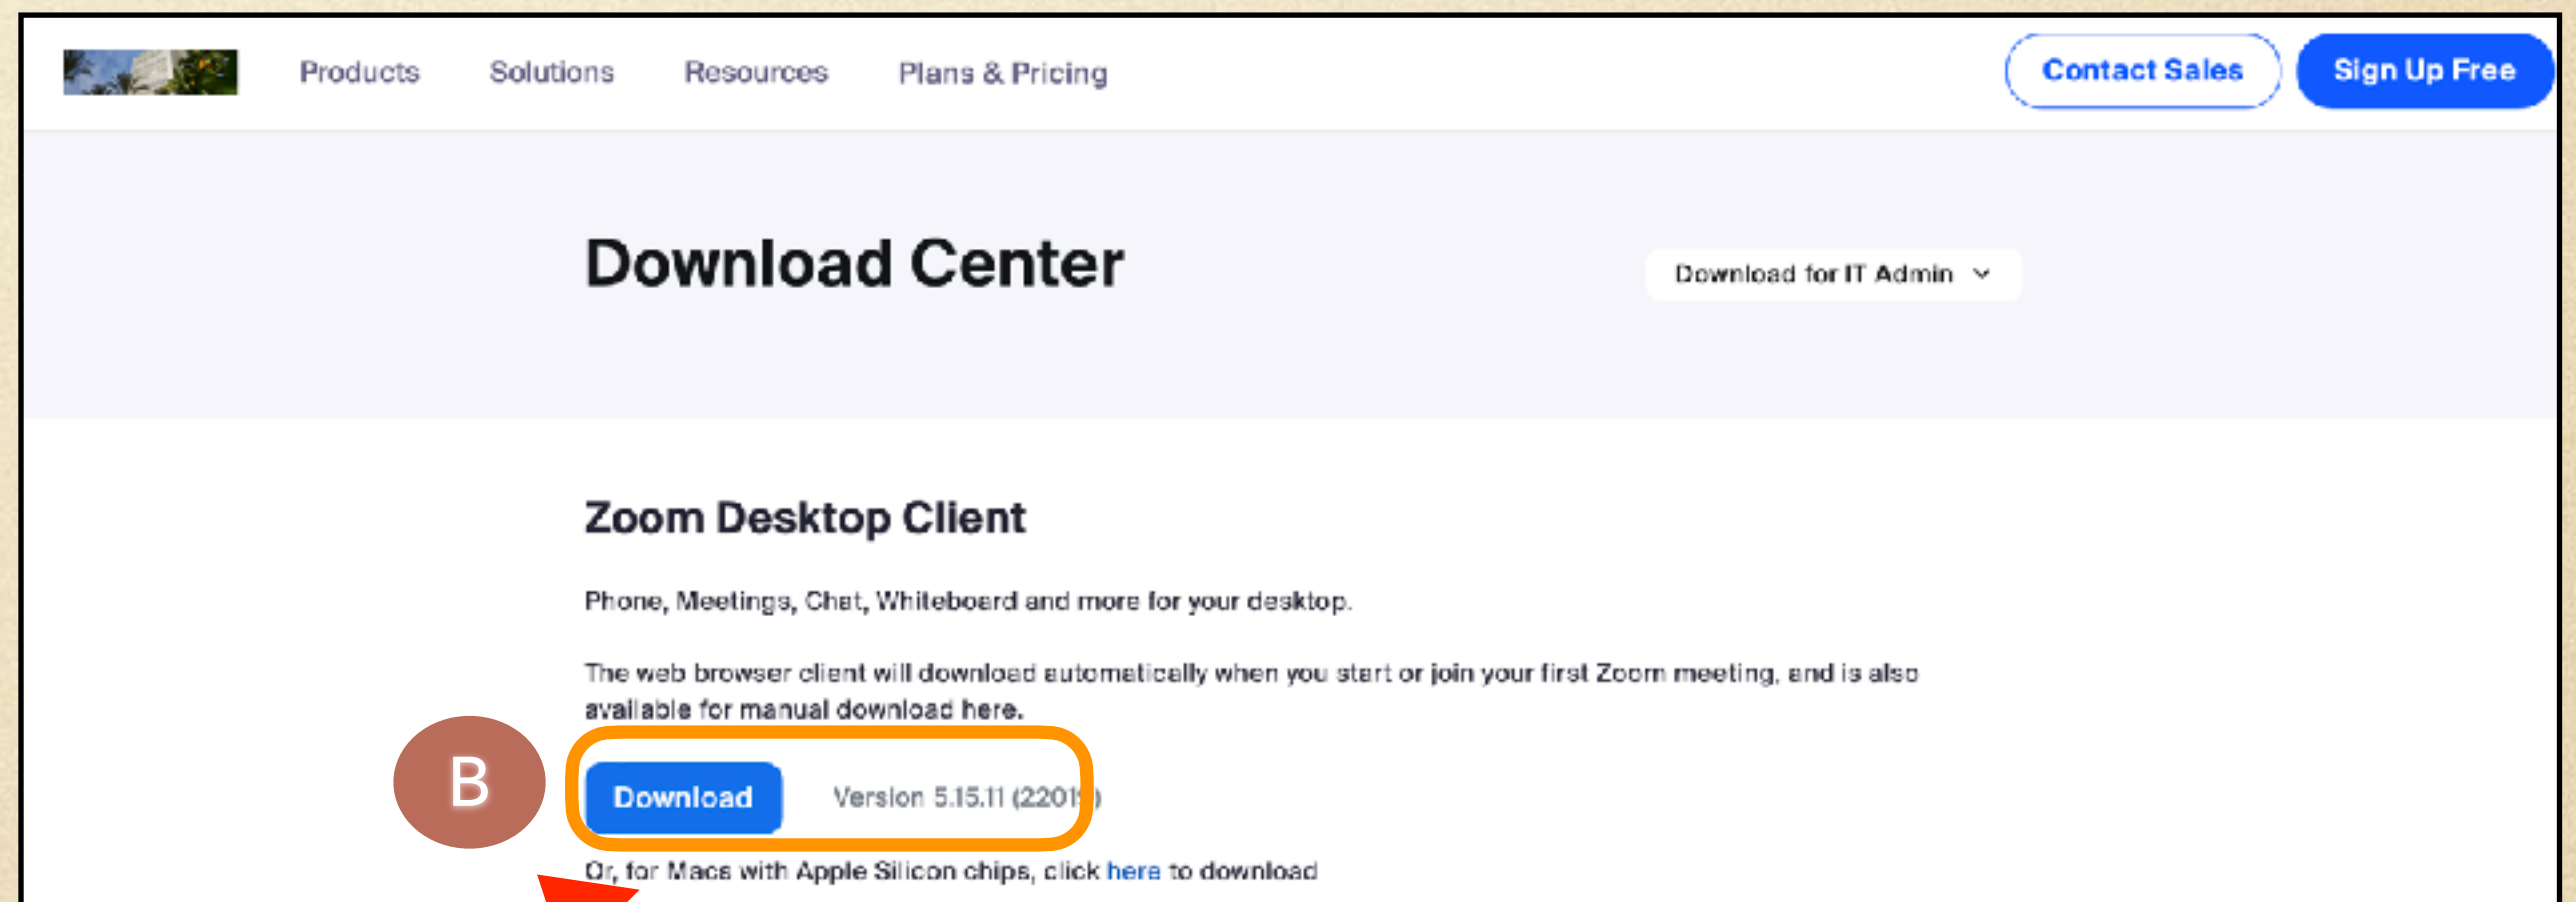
Products Solutions Resources Plans & Pricing

Contact Sales Sign Up Free

Download Center

Download for IT Admin

Zoom Desktop Client

Phone, Meetings, Chat, Whiteboard and more for your desktop.

The web browser client will download automatically when you start or join your first Zoom meeting, and is also available for manual download here.

B

Download Version 5.15.11 (2201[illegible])

Or, for Macs with Apple Silicon chips, click here to download